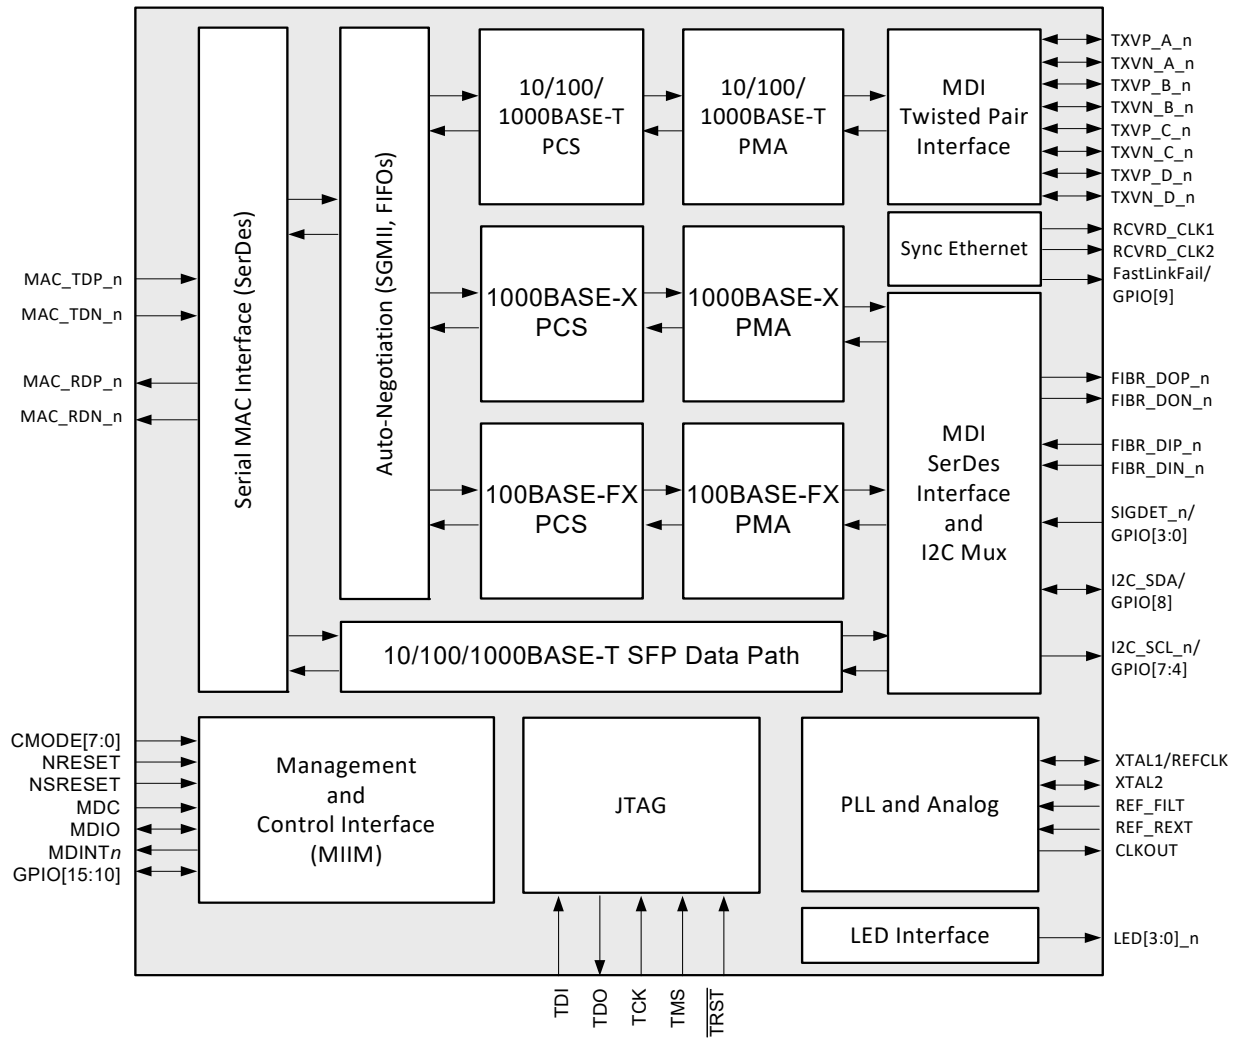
Serial MAC Interface (SerDes)

Auto-Negotiation (SGMII, FIFOs)

10/100/ 1000BASE-T PCS

10/100/ 1000BASE-T PMA

MDI Twisted Pair Interface

TXVP_A_n
TXVN_A_n
TXVP_B_n
TXVN_B_n
TXVP_C_n
TXVN_C_n
TXVP_D_n
TXVN_D_n

Sync Ethernet

RCVRD_CLK1
RCVRD_CLK2
FastLinkFail/ GPIO[9]

MAC_TDP_n
MAC_TDN_n
MAC_RDP_n
MAC_RDN_n

1000BASE-X PCS

1000BASE-X PMA

FIBR_DOP_n
FIBR_DON_n
FIBR_DIP_n
FIBR_DIN_n

100BASE-FX PCS

100BASE-FX PMA

MDI SerDes Interface and I2C Mux

SIGDET_n/ GPIO[3:0]

I2C_SDA/ GPIO[8]

I2C_SCL_n/ GPIO[7:4]

10/100/1000BASE-T SFP Data Path

CMODE[7:0]
NRESET
NSRESET
MDC
MDIO
MDINT$n$
GPIO[15:10]

Management and Control Interface (MIIM)

JTAG

PLL and Analog

XTAL1/REFCLK
XTAL2
REF_FILT
REF_REXT
CLKOUT

LED Interface

LED[3:0]_n

TDI
TDO
TCK
TMS
$\overline{TRST}$